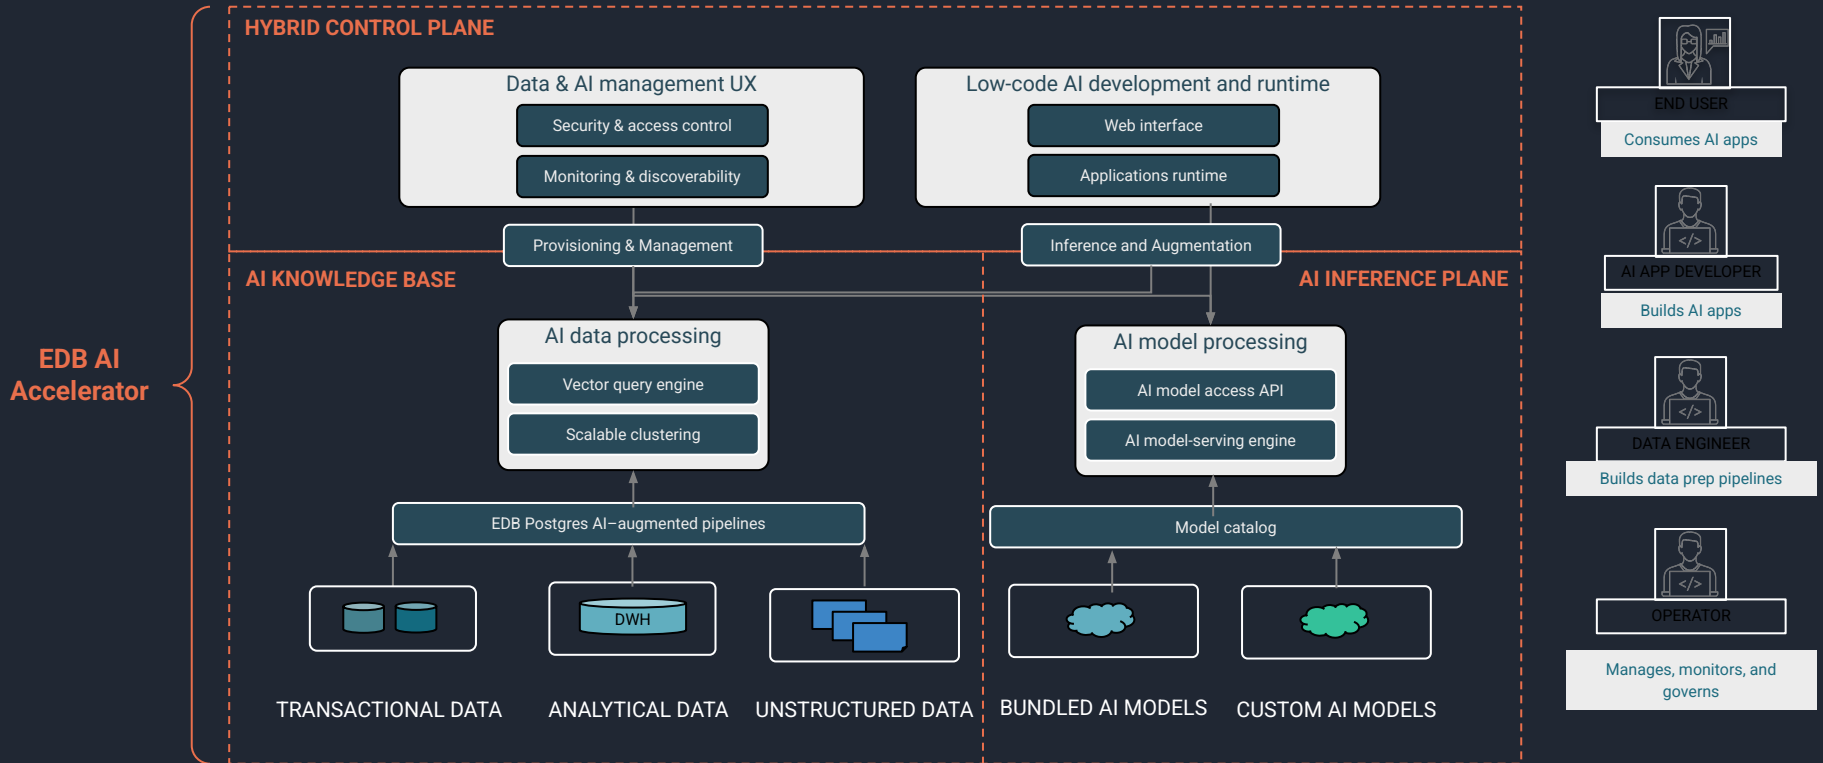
EDB AI Accelerator

HYBRID CONTROL PLANE

Data & AI management UX

Security & access control

Monitoring & discoverability

Low-code AI development and runtime

Web interface

Applications runtime

Provisioning & Management

Inference and Augmentation

AI KNOWLEDGE BASE

AI INFERENCE PLANE

AI data processing

Vector query engine

Scalable clustering

AI model processing

AI model access API

AI model-serving engine

EDB Postgres AI–augmented pipelines

Model catalog

DWH

TRANSACTIONAL DATA

ANALYTICAL DATA

UNSTRUCTURED DATA

BUNDLED AI MODELS

CUSTOM AI MODELS

END USER

Consumes AI apps

AI APP DEVELOPER

Builds AI apps

DATA ENGINEER

Builds data prep pipelines

OPERATOR

Manages, monitors, and governs